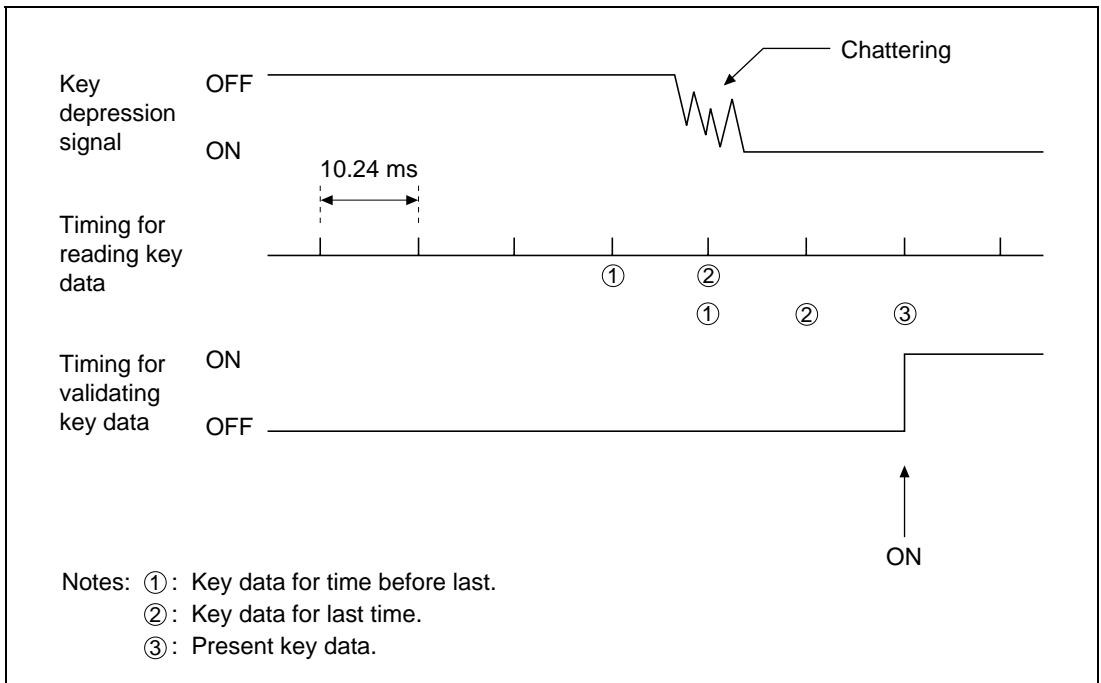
Chattering

Key depression signal

OFF

ON

10.24 ms

Timing for reading key data

①

②

①

②

③

Timing for validating key data

ON

OFF

ON

Notes: ①: Key data for time before last.
②: Key data for last time.
③: Present key data.